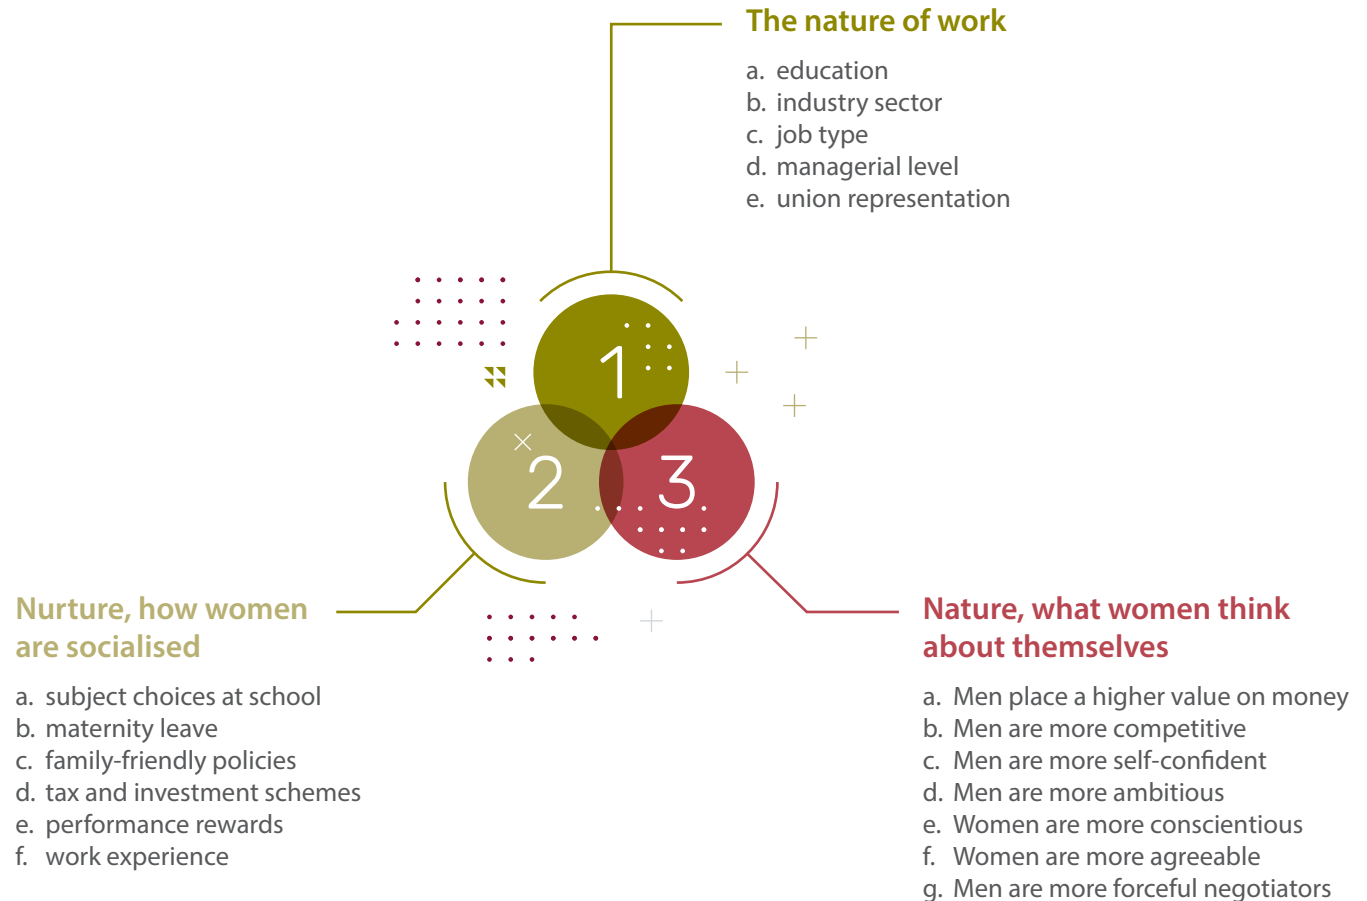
The nature of work

a. education
b. industry sector
c. job type
d. managerial level
e. union representation

1

2

3

Nurture, how women are socialised

a. subject choices at school
b. maternity leave
c. family-friendly policies
d. tax and investment schemes
e. performance rewards
f. work experience

Nature, what women think about themselves

a. Men place a higher value on money
b. Men are more competitive
c. Men are more self-confident
d. Men are more ambitious
e. Women are more conscientious
f. Women are more agreeable
g. Men are more forceful negotiators